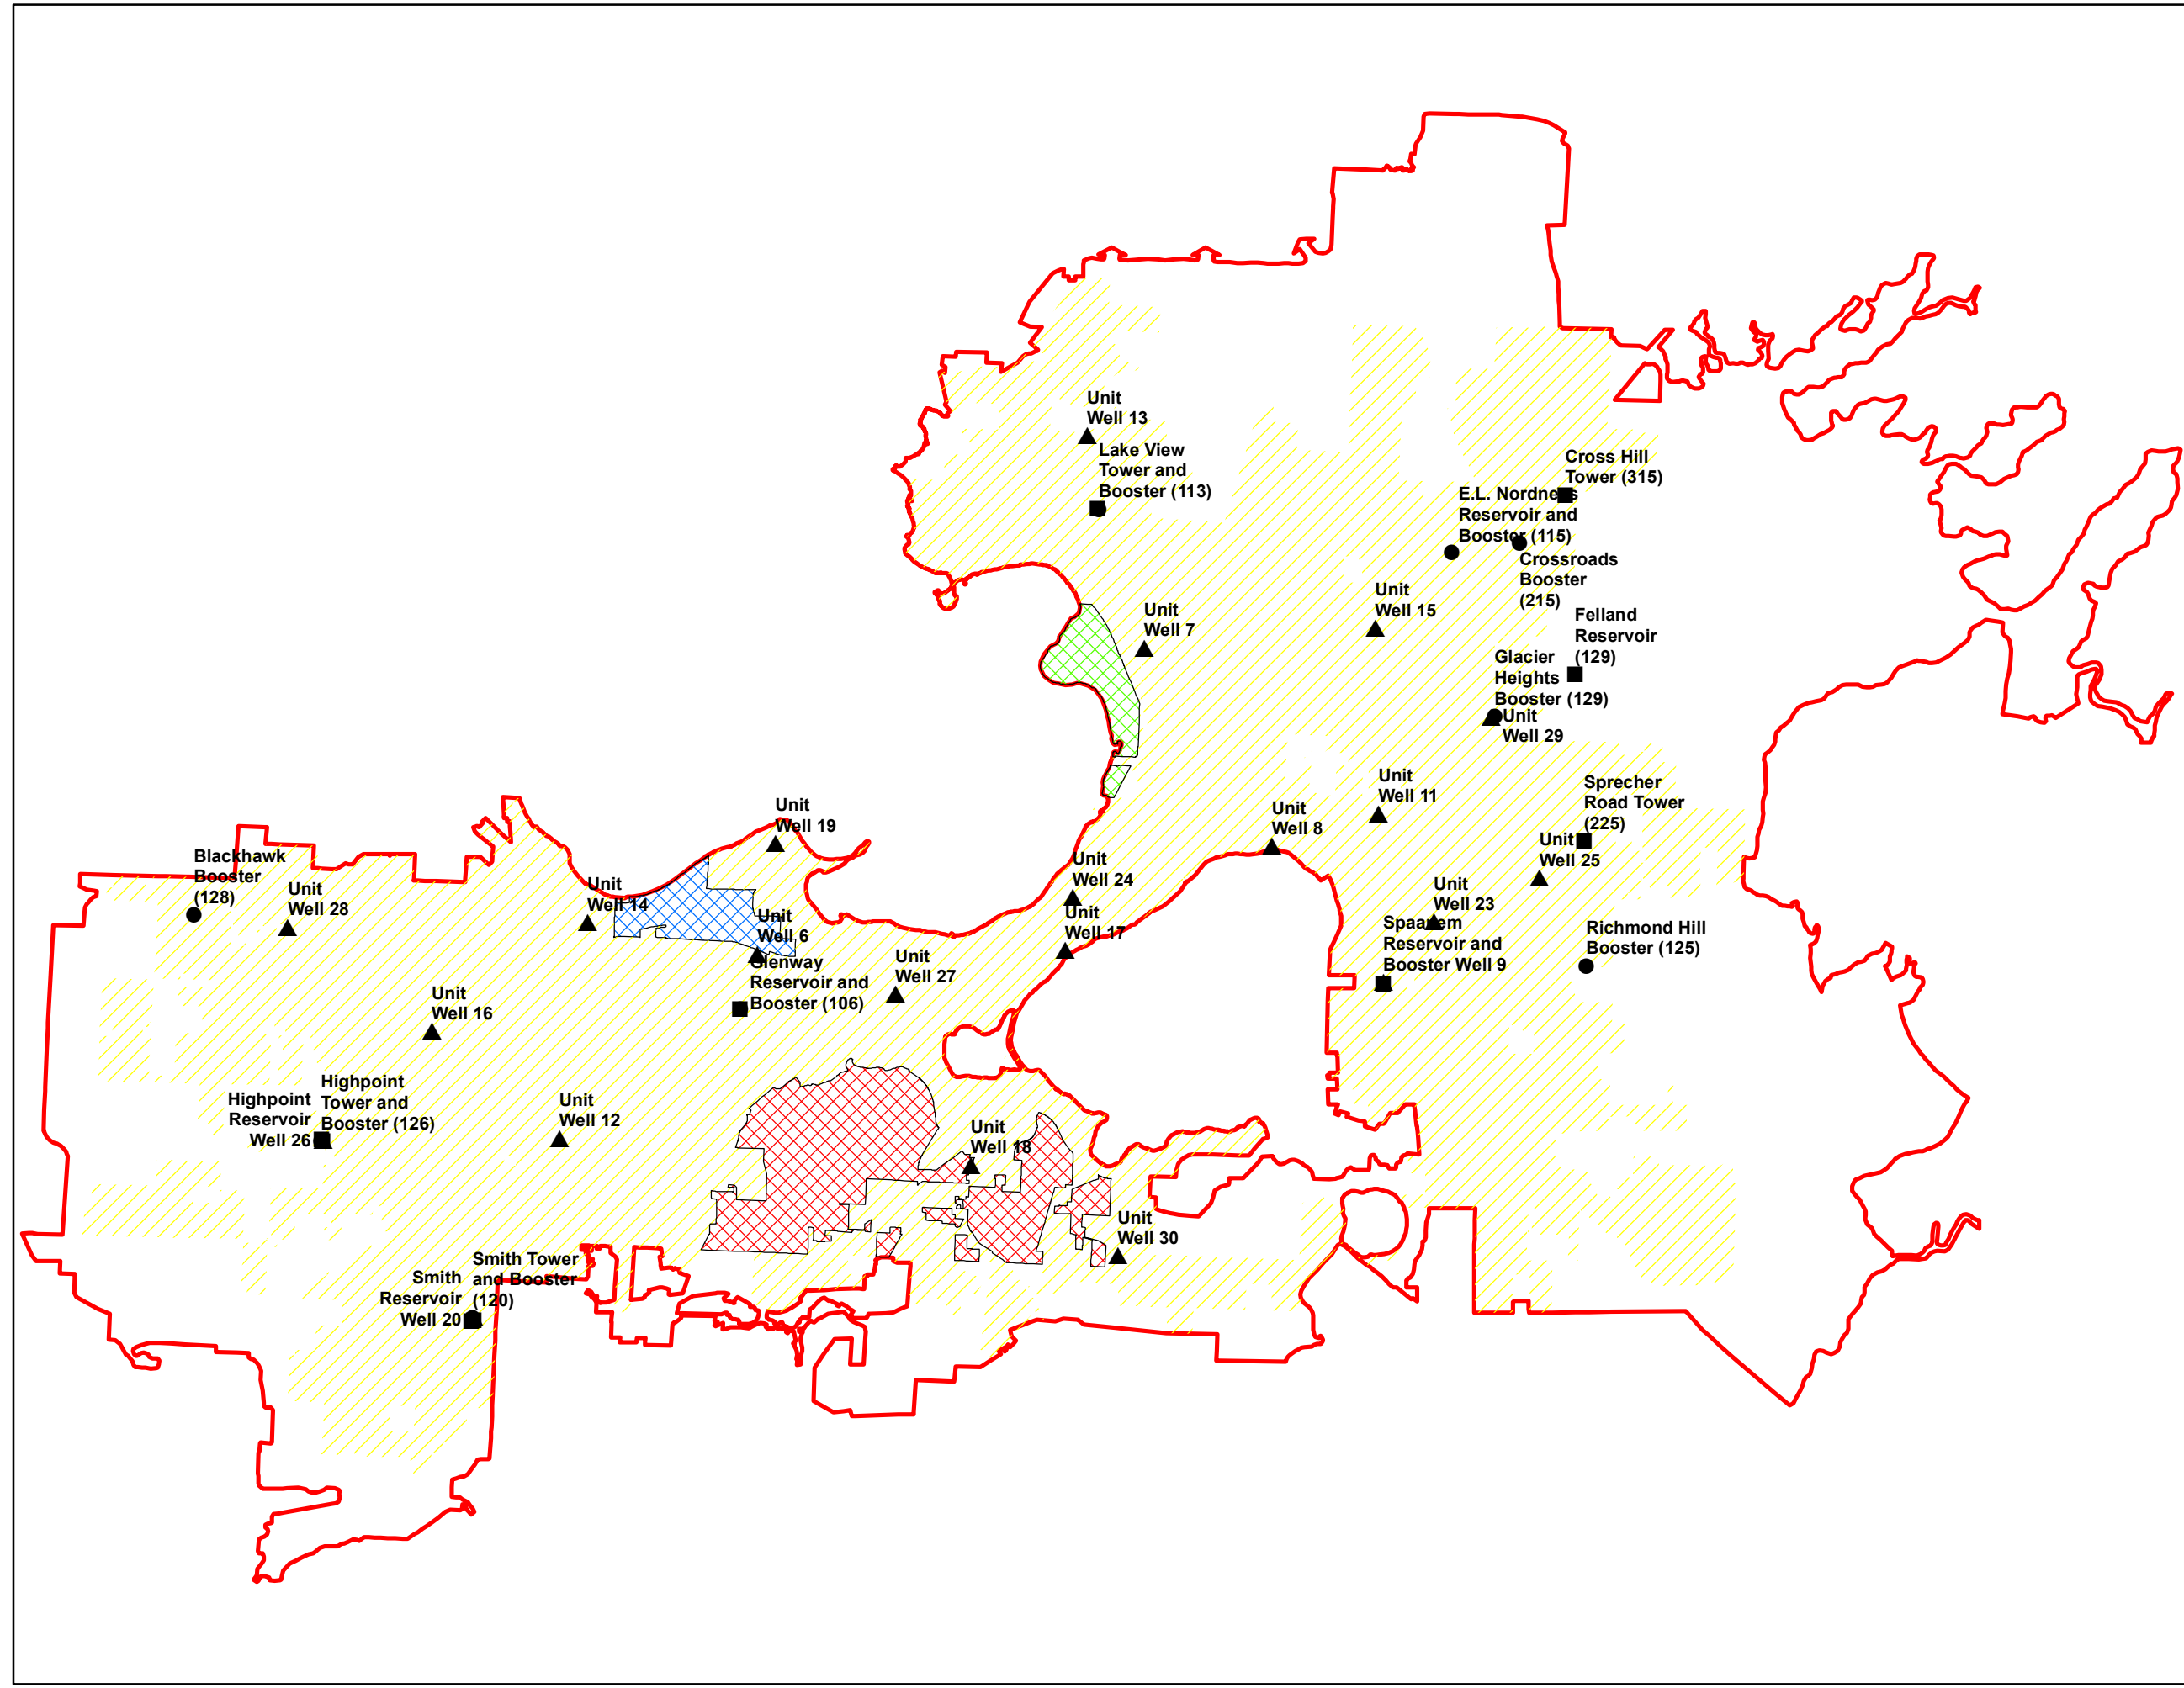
Unit Well 13

Lake View Tower and Booster (113)

Cross Hill Tower (315)

E.L. Nordness Reservoir and Booster (115)

Crossroads Booster (215)

Unit Well 15

Unit Well 7

Felland Reservoir (129)

Glacier Heights Booster (129)

Unit Well 29

Unit Well 11

Sprecher Road Tower (225)

Unit Well 8

Unit Well 25

Unit Well 19

Blackhawk Booster (128)

Unit Well 28

Unit Well 14

Unit Well 6

Unit Well 24

Unit Well 17

Unit Well 23

Spaanem Reservoir and Booster Well 9

Richmond Hill Booster (125)

Glenway Reservoir and Booster (106)

Unit Well 27

Unit Well 16

Highpoint Reservoir Well 26

Highpoint Tower and Booster (126)

Unit Well 12

Unit Well 18

Unit Well 30

Smith Reservoir Well 20

Smith Tower and Booster (120)